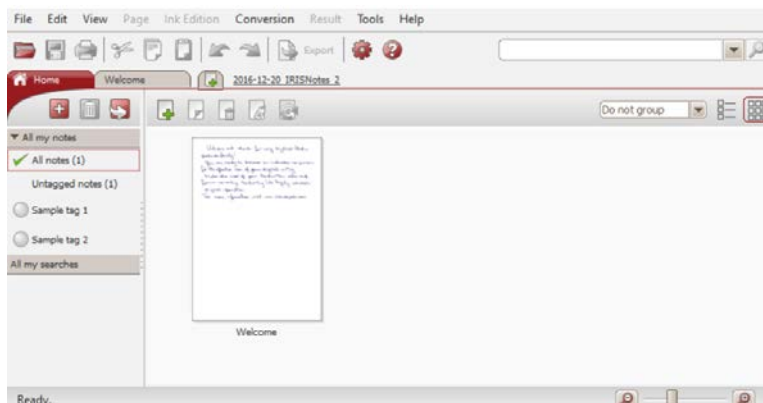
File Edit View Page Ink Edition Conversion Result Tools Help

Export

Home Welcome 2016-12-20 IRISNotes 2

Do not group

▼ All my notes

All notes (1)

Untagged notes (1)

Sample tag 1

Sample tag 2

All my searches

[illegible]

Welcome

Ready